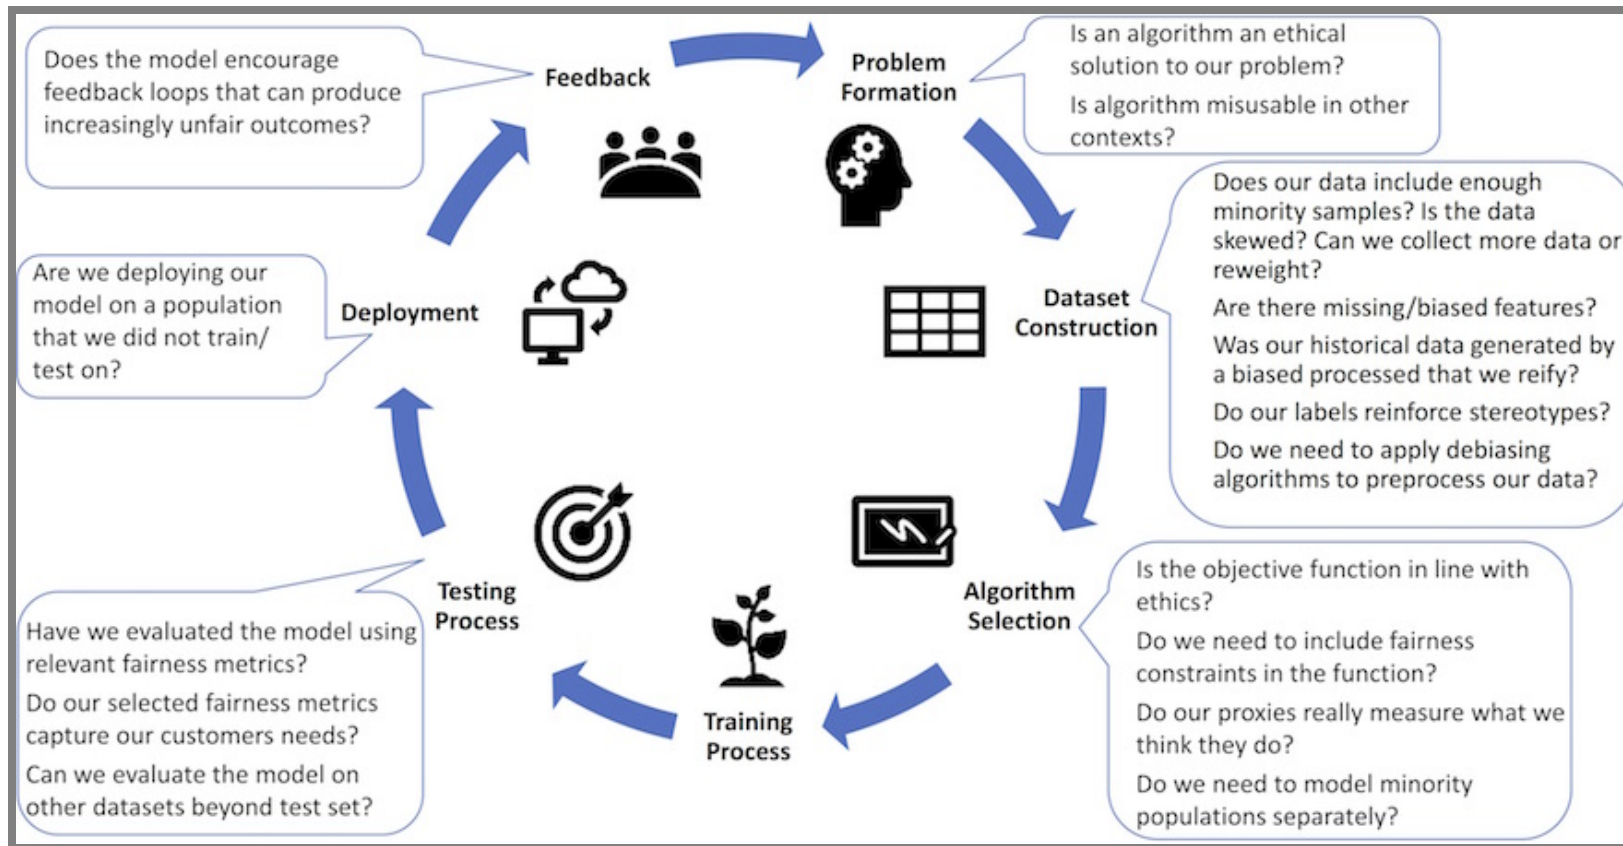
Does the model encourage feedback loops that can produce increasingly unfair outcomes?

Feedback

Problem Formation

Is an algorithm an ethical solution to our problem?

Is algorithm misusable in other contexts?

Does our data include enough minority samples? Is the data skewed? Can we collect more data or reweight?

Are there missing/biased features?

Was our historical data generated by a biased processed that we reify?

Do our labels reinforce stereotypes?

Do we need to apply debiasing algorithms to preprocess our data?

Dataset Construction

Are we deploying our model on a population that we did not train/ test on?

Deployment

Algorithm Selection

Is the objective function in line with ethics?

Do we need to include fairness constraints in the function?

Do our proxies really measure what we think they do?

Do we need to model minority populations separately?

Training Process

Testing Process

Have we evaluated the model using relevant fairness metrics?

Do our selected fairness metrics capture our customers needs?

Can we evaluate the model on other datasets beyond test set?